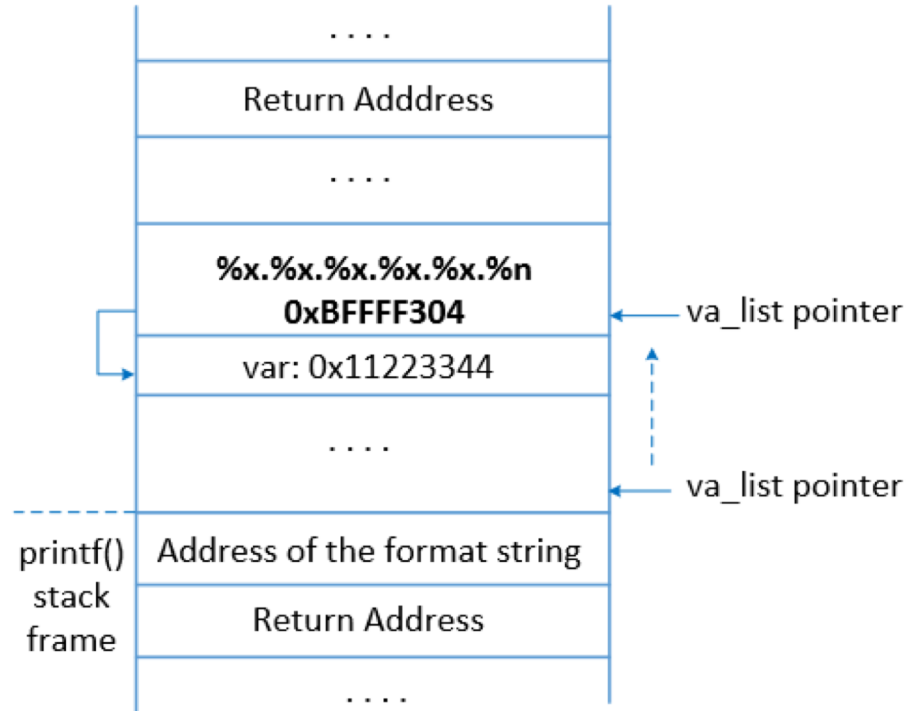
. . . .

Return Adddress

. . . .

%x.%x.%x.%x.%x.%n
0xBFFFF304

va_list pointer

var: 0x11223344

. . . .

va_list pointer

printf() stack frame

Address of the format string

Return Address

. . . .